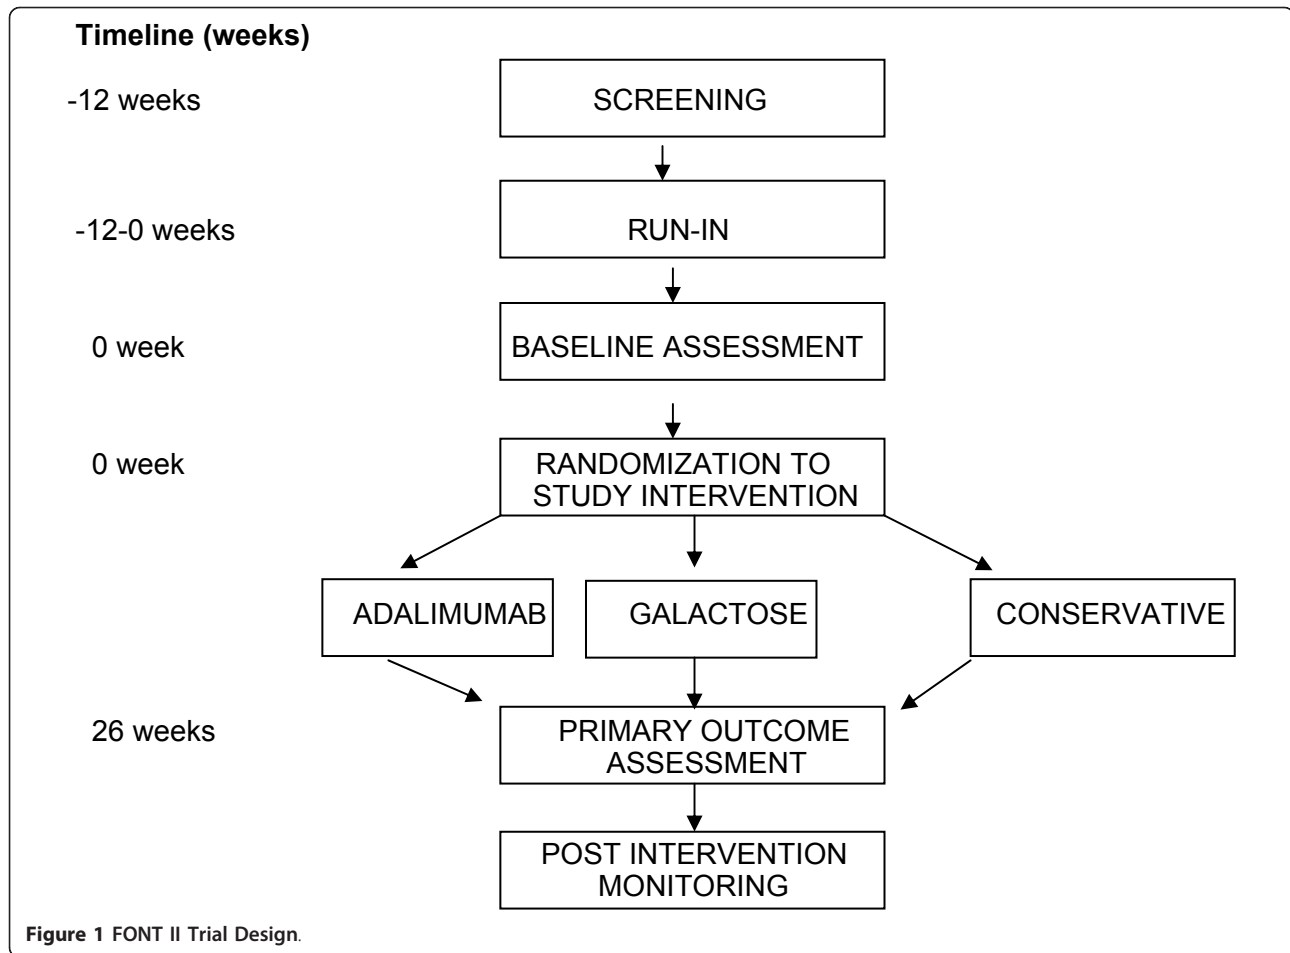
Timeline (weeks)

-12 weeks

SCREENING

-12-0 weeks

RUN-IN

0 week

BASELINE ASSESSMENT

0 week

RANDOMIZATION TO STUDY INTERVENTION

ADALIMUMAB

GALACTOSE

CONSERVATIVE

26 weeks

PRIMARY OUTCOME ASSESSMENT

POST INTERVENTION MONITORING

Figure 1 FONT II Trial Design.